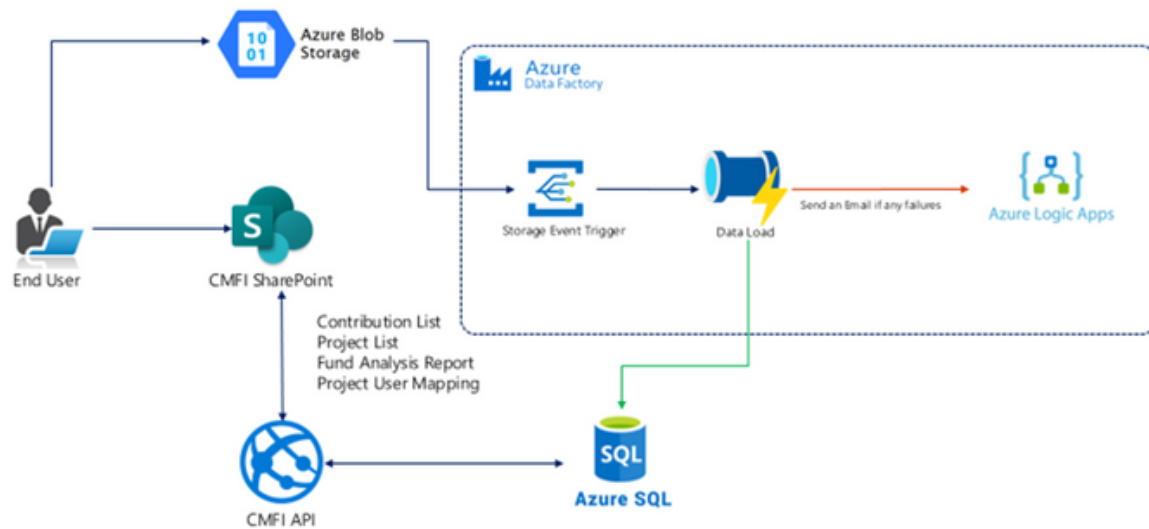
10
01
Azure Blob Storage

Azure
Data Factory

End User

S
CMFI SharePoint

Storage Event Trigger

Data Load

Send an Email if any failures

Azure Logic Apps

Contribution List
Project List
Fund Analysis Report
Project User Mapping

CMFI API

SQL
Azure SQL